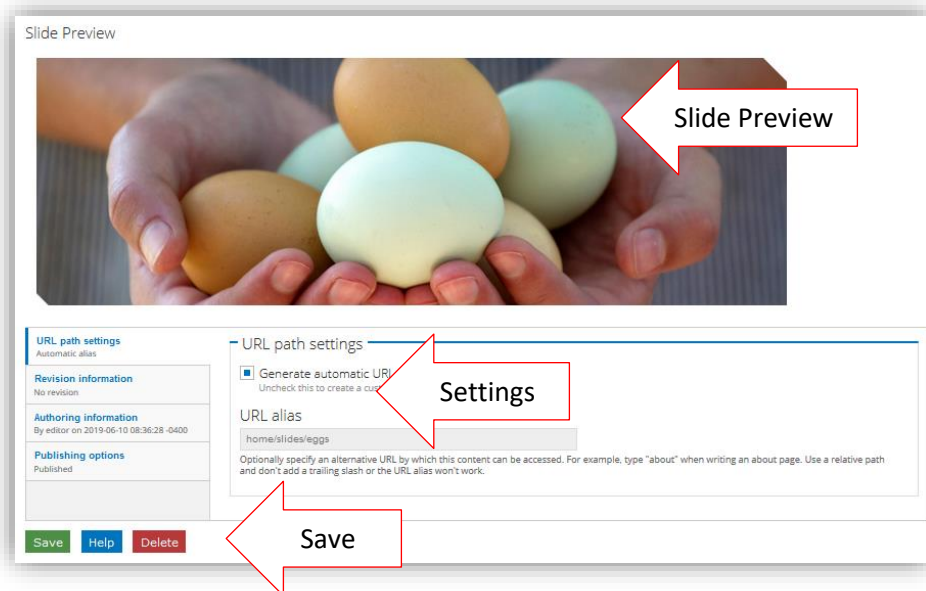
Slide Preview

Slide Preview

URL path settings
Automatic alias

Revision information
No revision

Authoring information
By editor on 2019-06-10 08:36:28 -0400

Publishing options
Published

URL path settings

Generate automatic URL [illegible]
Uncheck this to create a cus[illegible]

Settings

URL alias

home/slides/eggs

Optionally specify an alternative URL by which this content can be accessed. For example, type "about" when writing an about page. Use a relative path and don't add a trailing slash or the URL alias won't work.

Save Help Delete

Save